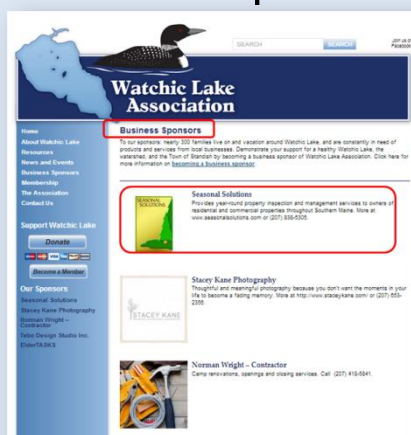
SEARCH SEARCH

Join us o Facebook

Watchic Lake Association

Home
About Watchic Lake
Resources
News and Events
Business Sponsors
Membership
The Association
Contact Us

Support Watchic Lake

Donate

Become a Member

Our Sponsors
Seasonal Solutions
Stacey Kane Photography
Norman Wright – Contractor
Tebo Design Studio Inc.
ClearTASKS

Business Sponsors

To our sponsors: nearly 300 families live on and vacation around Watchic Lake, and are constantly in need of products and services from local businesses. Demonstrate your support for a healthy Watchic Lake, the watershed, and the Town of Standish by becoming a business sponsor of Watchic Lake Association. Click here for more information on becoming a business sponsor.

SEASONAL SOLUTIONS

Seasonal Solutions
Provides year-round property inspection and management services to owners of residential and commercial properties throughout Southern Maine. More at www.seasonalsolutions.com or (207) 839-5305.

STACEY KANE

Stacey Kane Photography
Thoughtful and meaningful photography because you don't want the moments in your life to become a fading memory. More at http://www.staceykane.com/ or (207) 653-2356

Norman Wright – Contractor
Camp renovations, openings and closing services. Call (207) 415-5941.